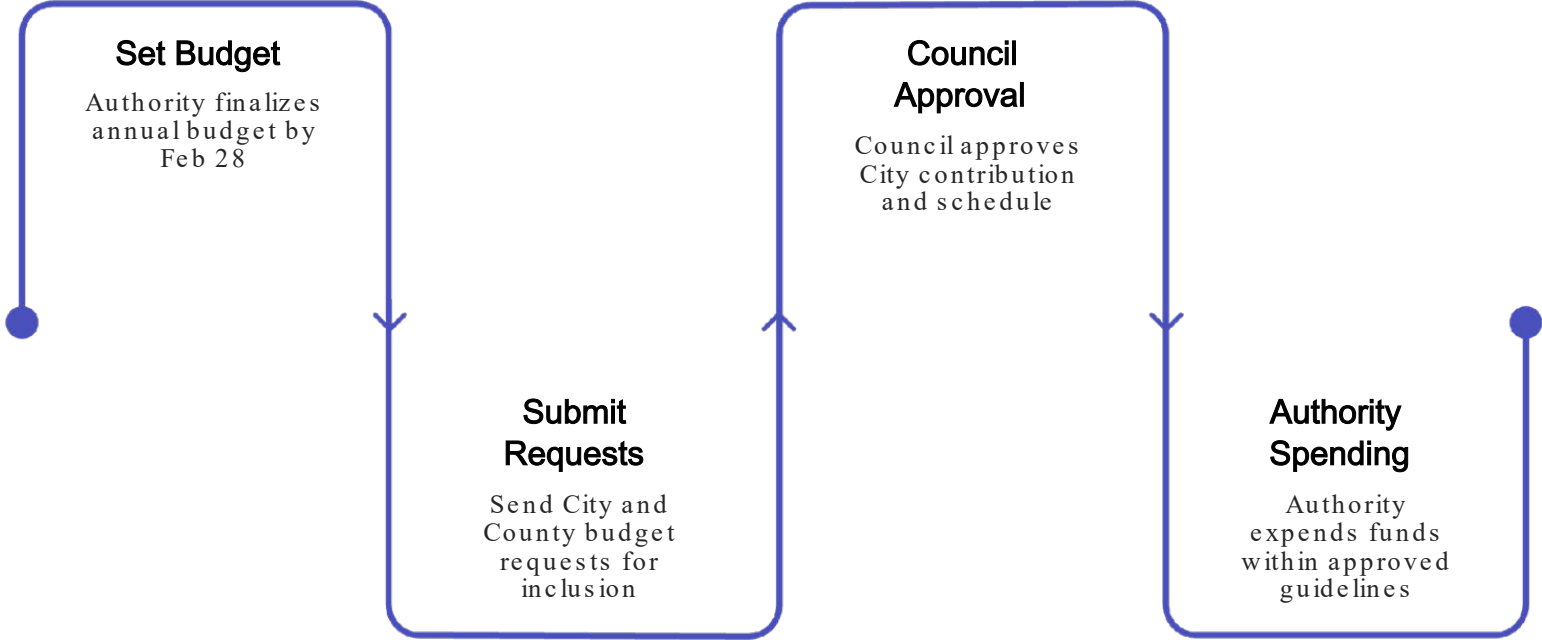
Set Budget

Authority finalizes annual budget by Feb 28

Submit Requests

Send City and County budget requests for inclusion

Council Approval

Council approves City contribution and schedule

Authority Spending

Authority expends funds within approved guidelines